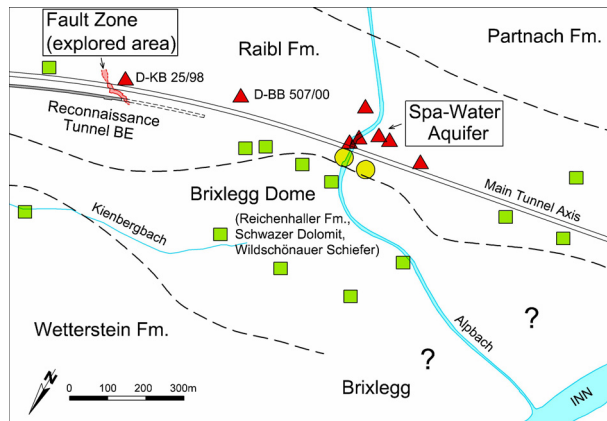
Fault Zone
(explored area)

Raibl Fm.

Partnach Fm.

D-KB 25/98

D-BB 507/00

Reconnaissance
Tunnel BE

Spa-Water
Aquifer

Brixlegg Dome

Main Tunnel Axis

Kienbergbach

(Reichenhaller Fm.,
Schwazer Dolomit,
Wildschönauer Schiefer)

Wetterstein Fm.

?

Alpbach

?

N

0 100 200 300m

Brixlegg

INN